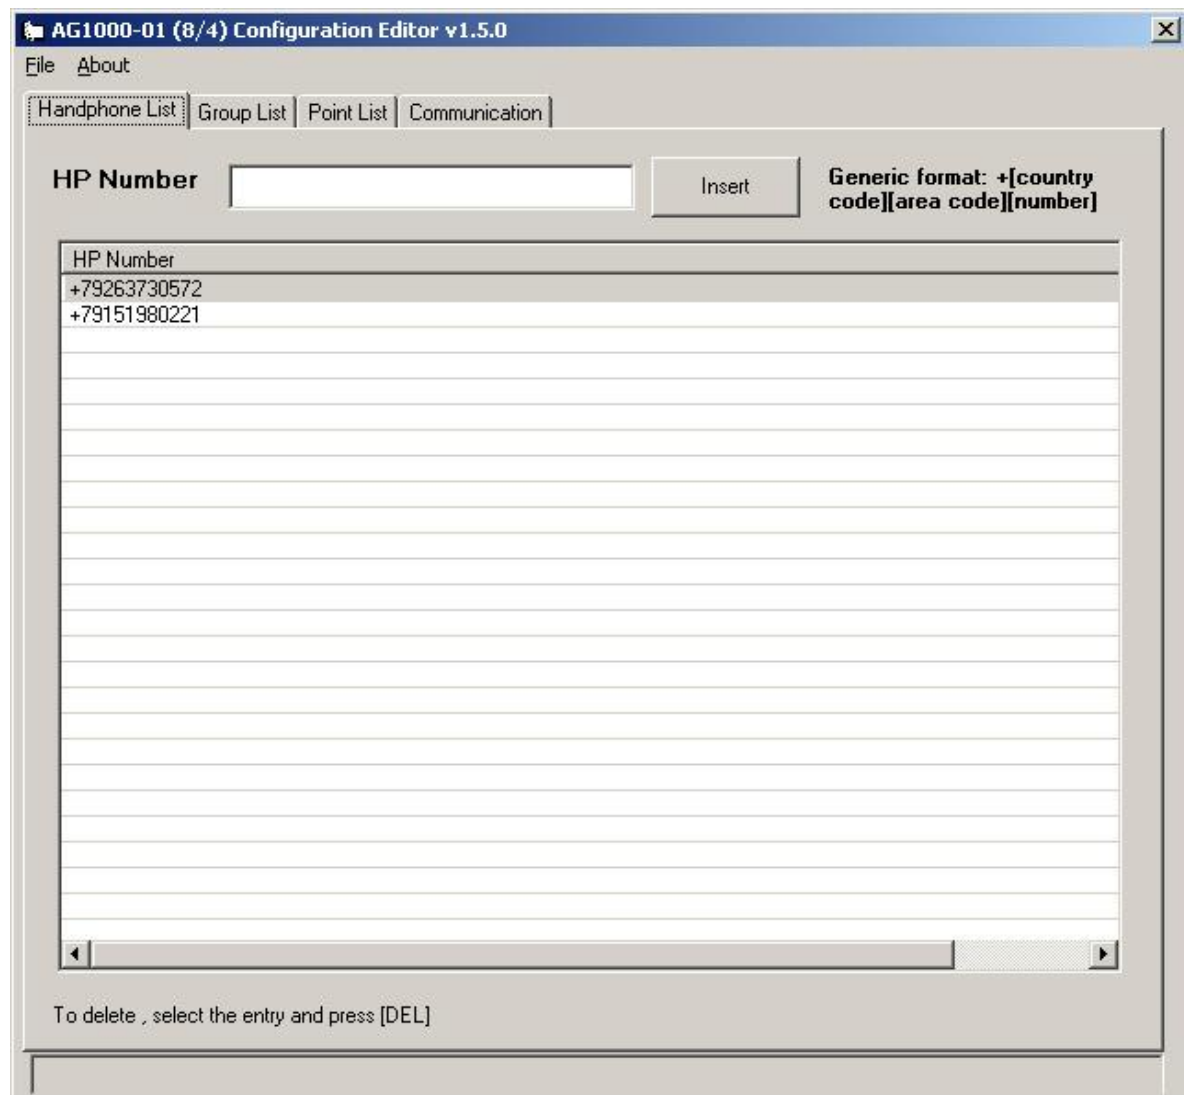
AG1000-01 (8/4) Configuration Editor v1.5.0

File About

Handphone List | Group List | Point List | Communication

HP Number

Insert

Generic format: +[country code][area code][number]

HP Number
+79263730572
+79151980221

To delete , select the entry and press [DEL]